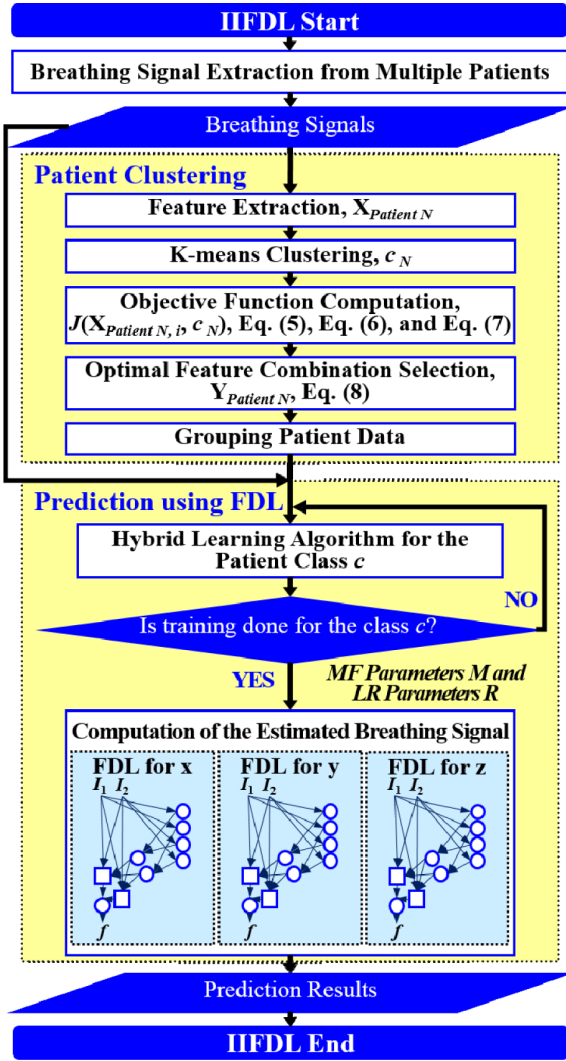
IIFDL Start

Breathing Signal Extraction from Multiple Patients

Breathing Signals

Patient Clustering

Feature Extraction, $X_{Patient\ N}$

K-means Clustering, $c_N$

Objective Function Computation, $J(X_{Patient\ N,\ i}, c_N)$, Eq. (5), Eq. (6), and Eq. (7)

Optimal Feature Combination Selection, $Y_{Patient\ N}$, Eq. (8)

Grouping Patient Data

Prediction using FDL

Hybrid Learning Algorithm for the Patient Class $c$

NO

Is training done for the class $c$?

YES

MF Parameters M and LR Parameters R

Computation of the Estimated Breathing Signal

FDL for x
$I_1$ $I_2$
$f$

FDL for y
$I_1$ $I_2$
$f$

FDL for z
$I_1$ $I_2$
$f$

Prediction Results

IIFDL End